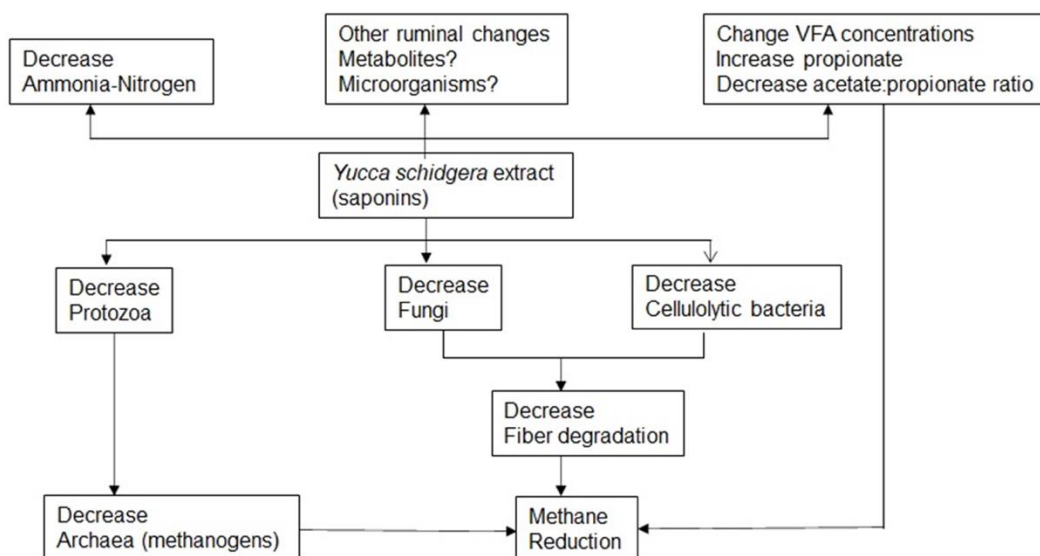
Decrease
Ammonia-Nitrogen

Other ruminal changes
Metabolites?
Microorganisms?

Change VFA concentrations
Increase propionate
Decrease acetate:propionate ratio

*Yucca schidgera* extract
(saponins)

Decrease
Protozoa

Decrease
Fungi

Decrease
Cellulolytic bacteria

Decrease
Fiber degradation

Decrease
Archaea (methanogens)

Methane
Reduction